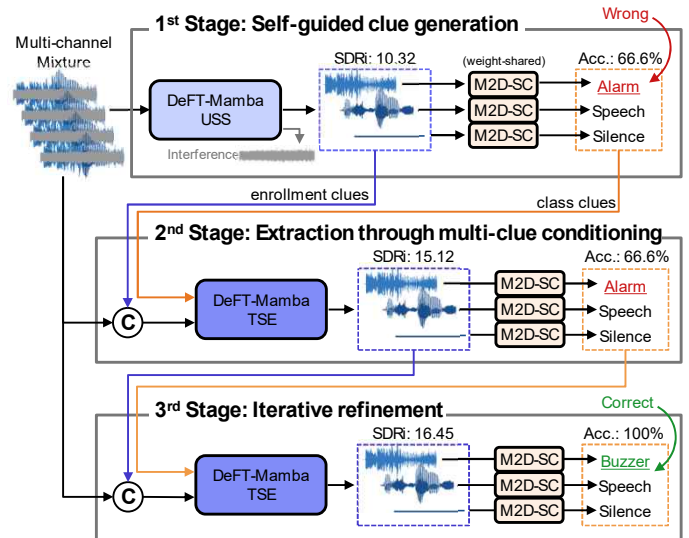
Multi-channel Mixture

1st Stage: Self-guided clue generation

Wrong

DeFT-Mamba USS

Interference

SDRi: 10.32

(weight-shared)

M2D-SC
M2D-SC
M2D-SC

Acc.: 66.6%

Alarm
Speech
Silence

enrollment clues

class clues

2nd Stage: Extraction through multi-clue conditioning

C

DeFT-Mamba TSE

SDRi: 15.12

M2D-SC
M2D-SC
M2D-SC

Acc.: 66.6%

Alarm
Speech
Silence

3rd Stage: Iterative refinement

Correct

C

DeFT-Mamba TSE

SDRi: 16.45

M2D-SC
M2D-SC
M2D-SC

Acc.: 100%

Buzzer
Speech
Silence